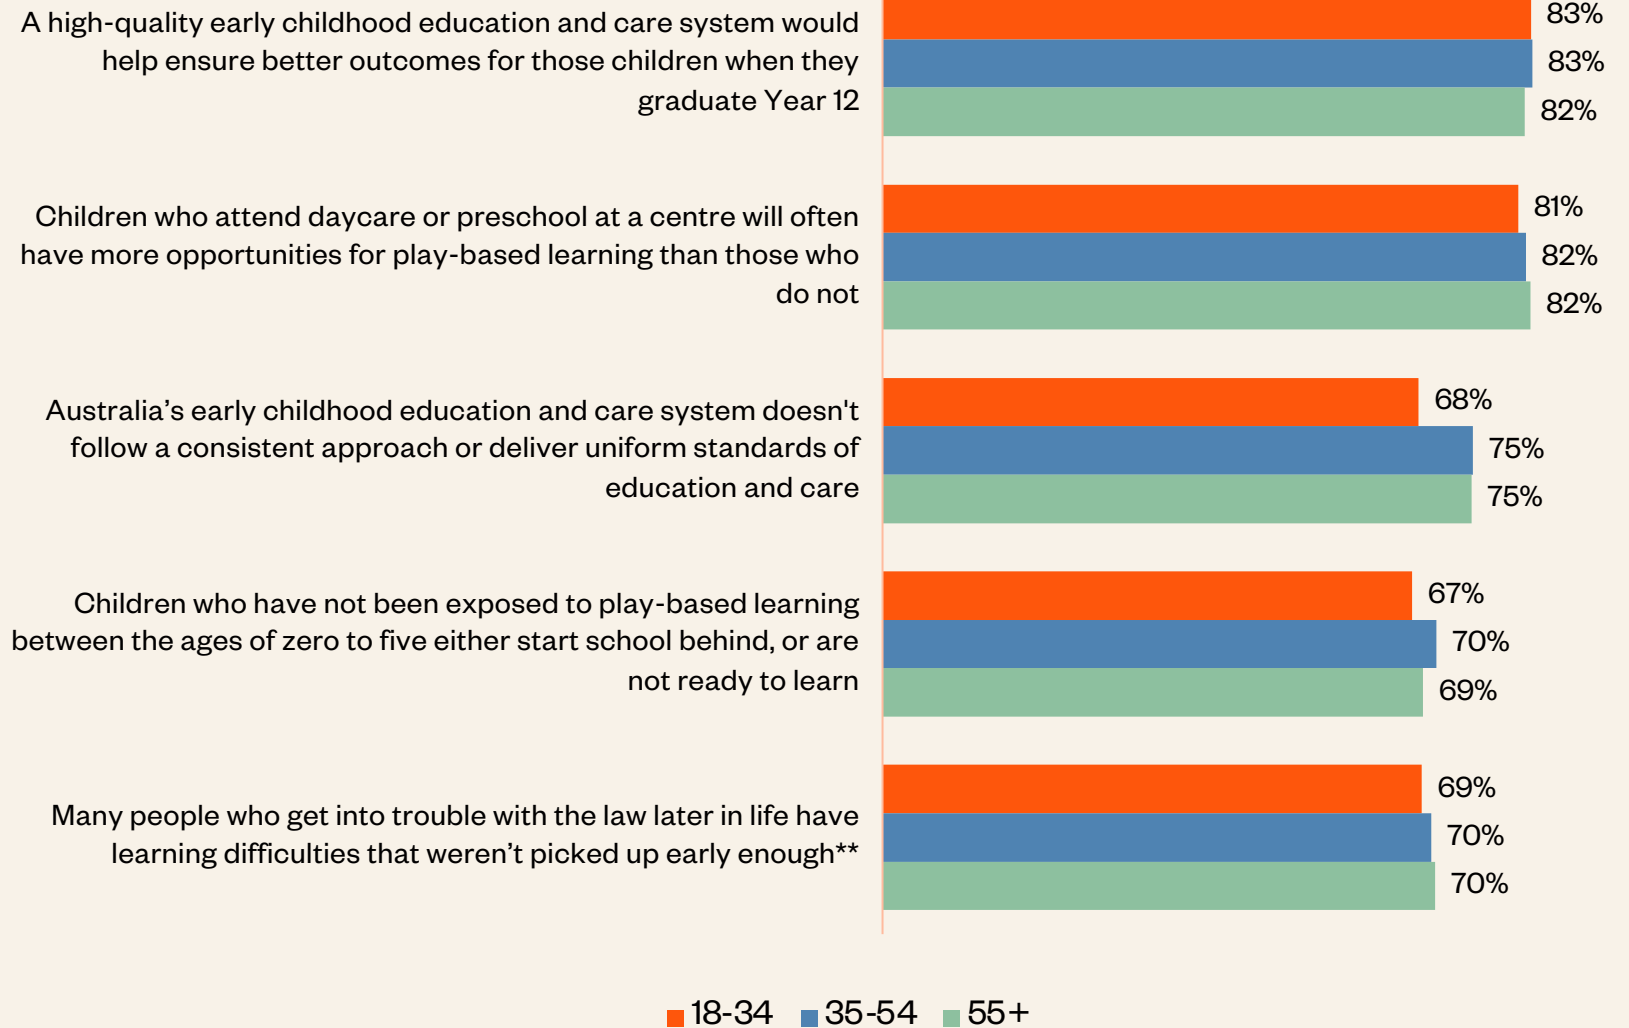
A high-quality early childhood education and care system would help ensure better outcomes for those children when they graduate Year 12

83%
83%
82%

Children who attend daycare or preschool at a centre will often have more opportunities for play-based learning than those who do not

81%
82%
82%

Australia's early childhood education and care system doesn't follow a consistent approach or deliver uniform standards of education and care

68%
75%
75%

Children who have not been exposed to play-based learning between the ages of zero to five either start school behind, or are not ready to learn

67%
70%
69%

Many people who get into trouble with the law later in life have learning difficulties that weren't picked up early enough**

69%
70%
70%

18-34 35-54 55+